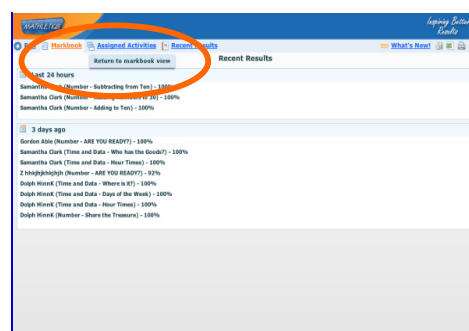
MATHLETICS

Inspiring Better Results

Markbook Assigned Activities Recent Results What's New!

Return to markbook view

Recent Results

Last 24 hours

Samantha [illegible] (Number - Subtracting from Ten) - 100%

Samantha Clark (Number - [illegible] 10) - 100%

Samantha Clark (Number - Adding to Ten) - 100%

3 days ago

Gordon Able (Number - ARE YOU READY?) - 100%

Samantha Clark (Time and Data - Who has the Goods?) - 100%

Samantha Clark (Time and Data - Hour Times) - 100%

Z hhkjhjkhkjhjh (Number - ARE YOU READY?) - 93%

Dolph HinnK (Time and Data - Where is it?) - 100%

Dolph HinnK (Time and Data - Days of the Week) - 100%

Dolph HinnK (Time and Data - Hour Times) - 100%

Dolph HinnK (Number - Share the Treasure) - 100%